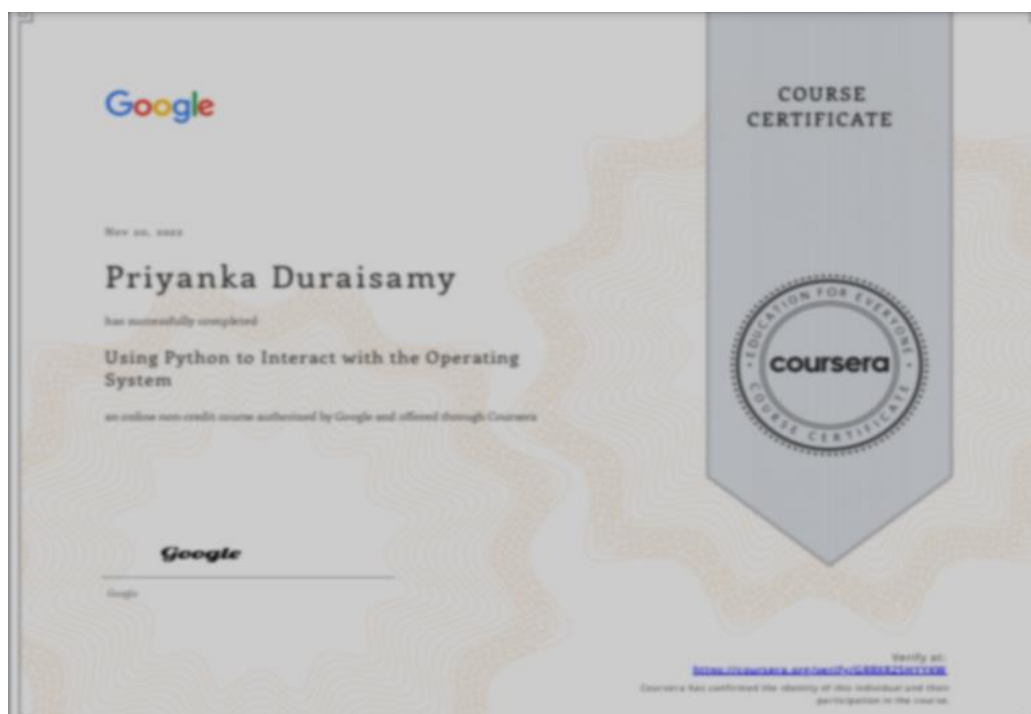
Google

COURSE CERTIFICATE

Nov 20, 2022

Priyanka Duraisamy

has successfully completed

Using Python to Interact with the Operating System

an online non-credit course authorized by Google and offered through Coursera

EDUCATION FOR EVERYONE coursera COURSE CERTIFICATE

Google

Google

Verify at:
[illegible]

Coursera has confirmed the identity of this individual and their participation in the course.